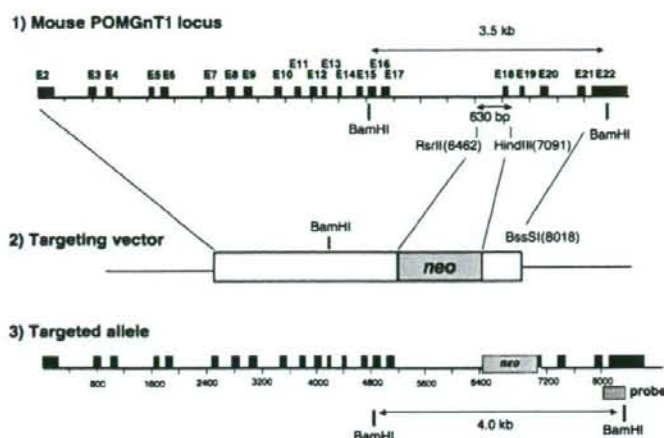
1) Mouse POMGnT1 locus

3.5 kb

E2 E3 E4 E5 E6 E7 E8 E9 E10 E11 E12 E13 E14 E15 E16 E17 E18 E19 E20 E21 E22

630 bp

BamHI

RsrII(6462)

HindIII(7091)

BamHI

2) Targeting vector

BamHI

BssSI(8018)

neo

3) Targeted allele

neo

800 1600 2400 3200 4000 4800 5600 6400 7200 8000

probe

BamHI

4.0 kb

BamHI